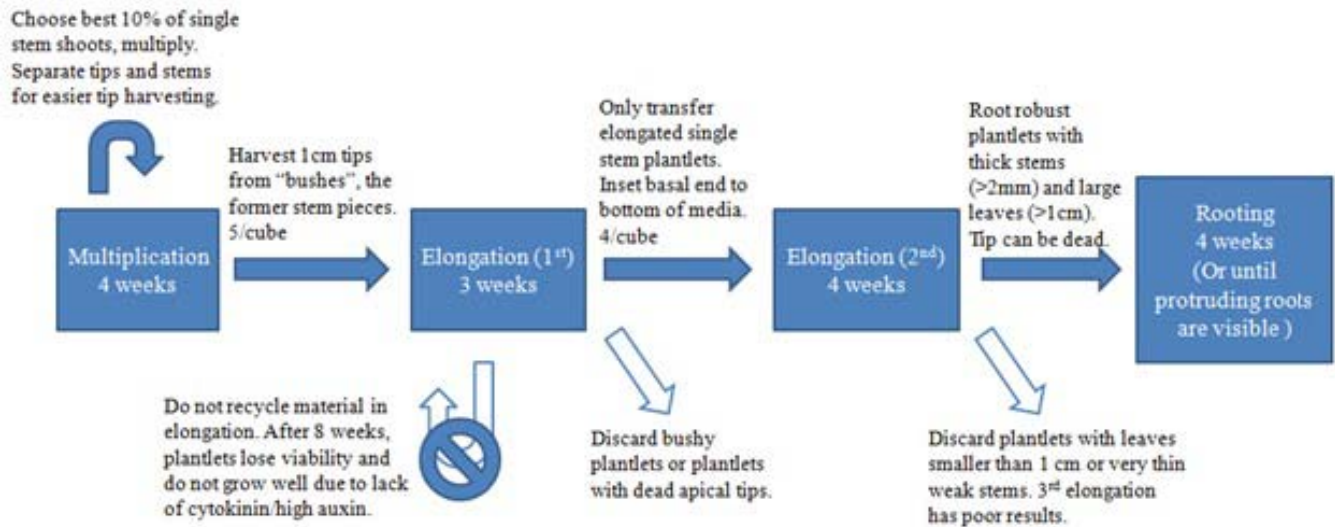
Choose best 10% of single stem shoots, multiply. Separate tips and stems for easier tip harvesting.

Multiplication
4 weeks

Harvest 1cm tips from "bushes", the former stem pieces. 5/cube

Elongation (1$^{st}$)
3 weeks

Only transfer elongated single stem plantlets. Inset basal end to bottom of media. 4/cube

Elongation (2$^{nd}$)
4 weeks

Root robust plantlets with thick stems (>2mm) and large leaves (>1cm). Tip can be dead.

Rooting
4 weeks
(Or until protruding roots are visible )

Do not recycle material in elongation. After 8 weeks, plantlets lose viability and do not grow well due to lack of cytokinin/high auxin.

Discard bushy plantlets or plantlets with dead apical tips.

Discard plantlets with leaves smaller than 1 cm or very thin weak stems. 3$^{rd}$ elongation has poor results.